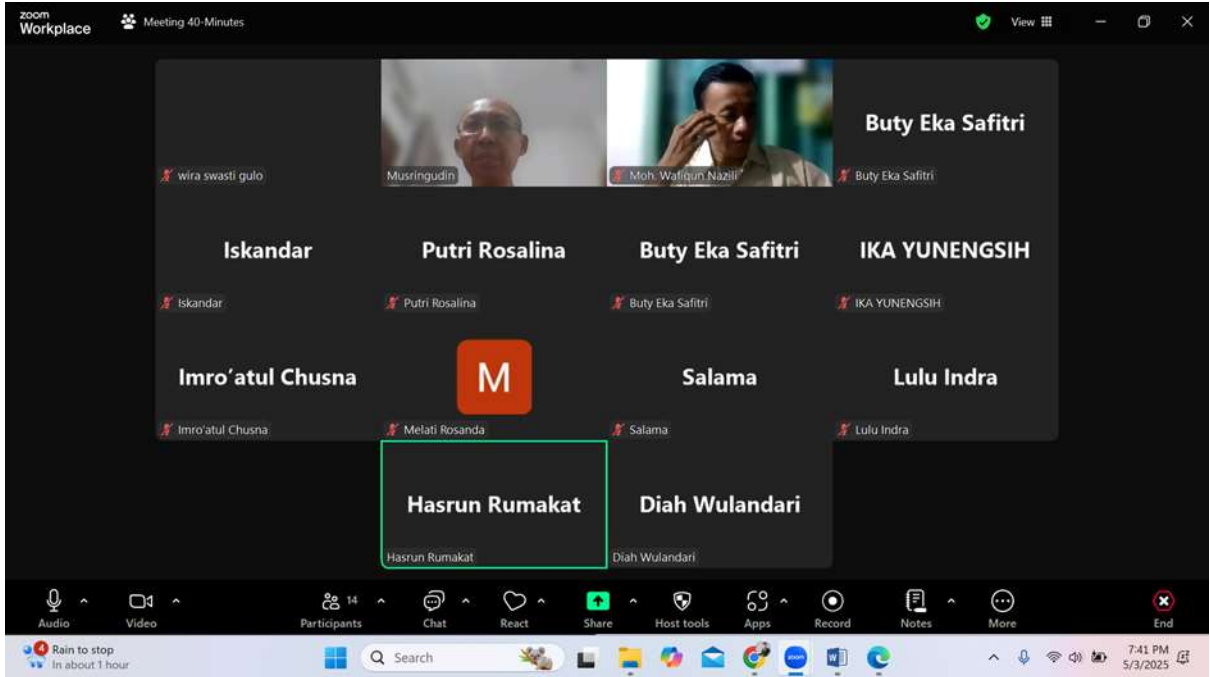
zoom Workplace

Meeting 40-Minutes

View

wira swasti gulo

Musringudin

Moh. Waliqun Nazili

Buty Eka Safitri

Buty Eka Safitri

Iskandar

Iskandar

Putri Rosalina

Putri Rosalina

Buty Eka Safitri

Buty Eka Safitri

IKA YUNENGSIH

IKA YUNENGSIH

Imro'atul Chusna

Imro'atul Chusna

M

Melati Rosanda

Salama

Salama

Lulu Indra

Lulu Indra

Hasrun Rumakat

Hasrun Rumakat

Diah Wulandari

Diah Wulandari

Audio

Video

14

Participants

Chat

React

Share

Host tools

Apps

Record

Notes

More

End

Rain to stop
In about 1 hour

Search

7:41 PM
5/3/2025